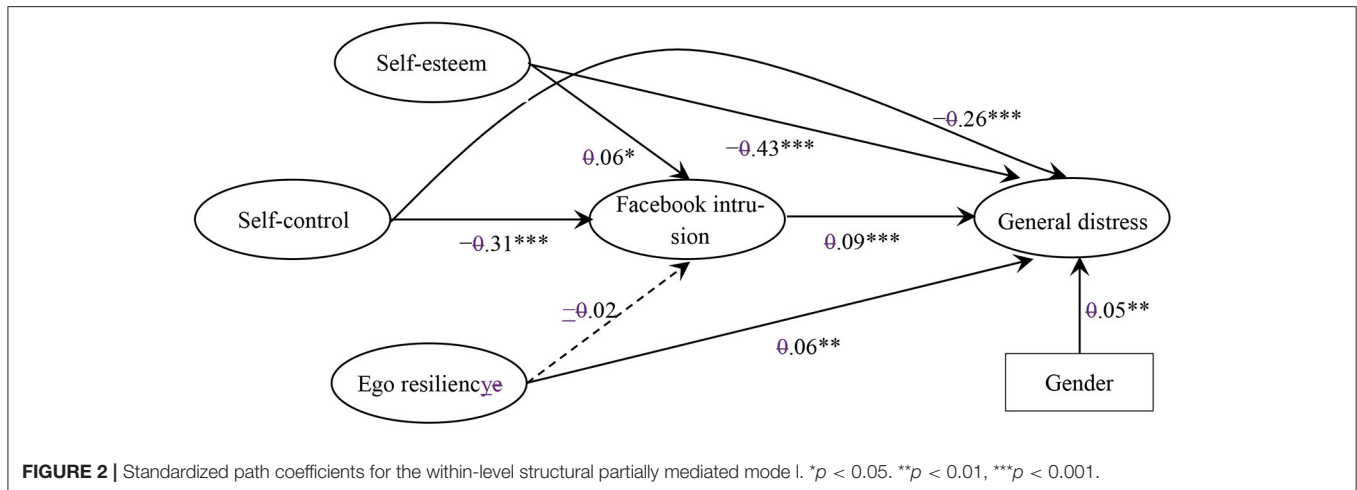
Self-esteem

Self-control

Ego resiliencye

Facebook intrusion

General distress

Gender

−0.26***

−0.43***

0.06*

−0.31***

0.09***

−0.02

0.06**

0.05**

**FIGURE 2 |** Standardized path coefficients for the within-level structural partially mediated mode l. *$p$ < 0.05. **$p$ < 0.01, ***$p$ < 0.001.